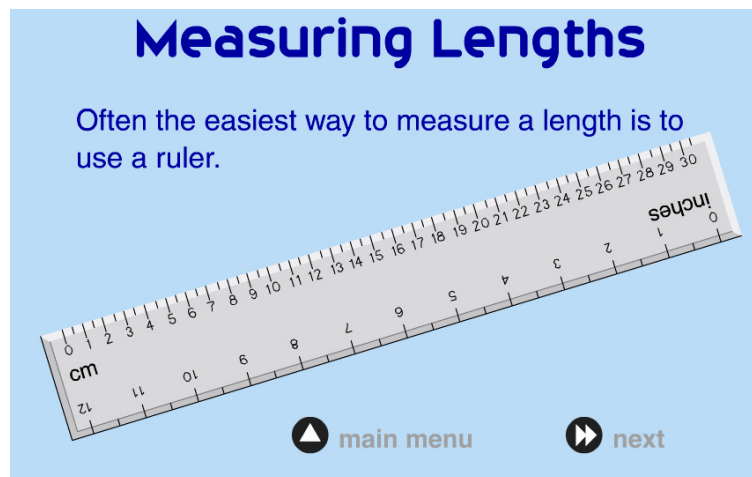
Measuring Lengths

Often the easiest way to measure a length is to use a ruler.

0 1 2 3 4 5 6 7 8 9 10 11 12 13 14 15 16 17 18 19 20 21 22 23 24 25 26 27 28 29 30
cm

inches
0 1 2 3 4 5 6 7 8 9 10 11 12

main menu

next